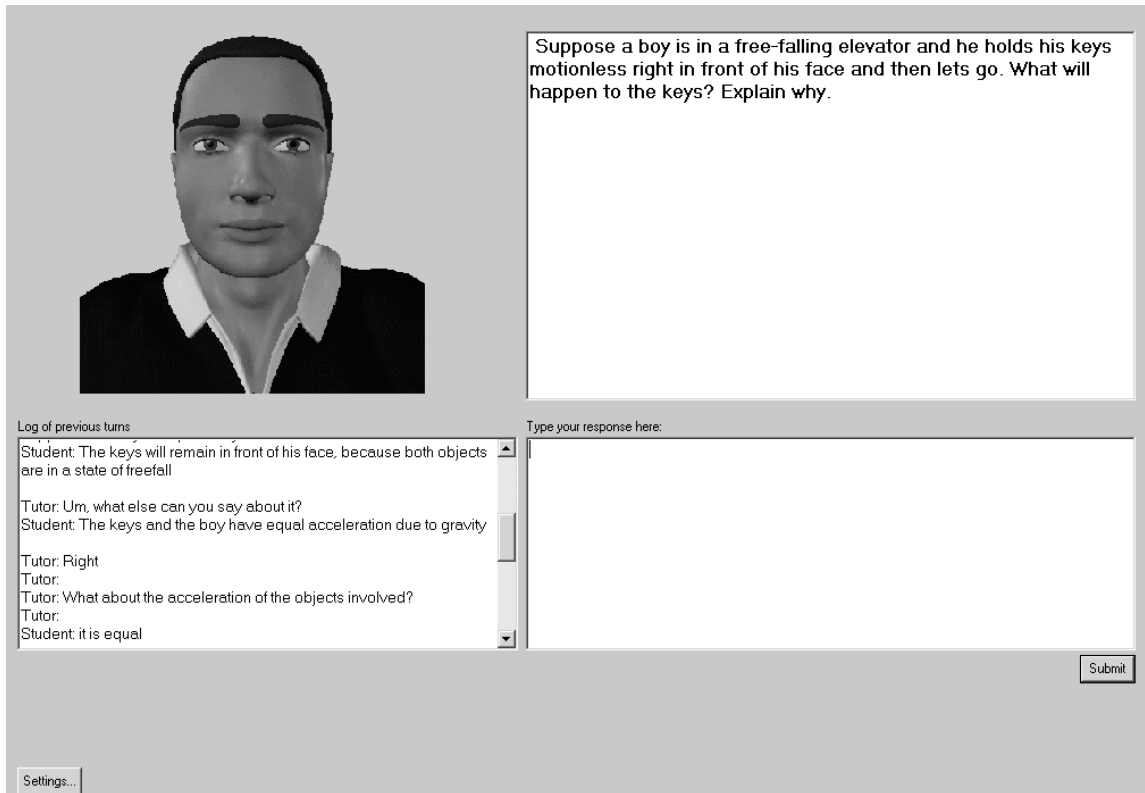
Suppose a boy is in a free-falling elevator and he holds his keys motionless right in front of his face and then lets go. What will happen to the keys? Explain why.

Log of previous turns

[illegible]

Student: The keys will remain in front of his face, because both objects are in a state of freefall

Tutor: Um, what else can you say about it?
Student: The keys and the boy have equal acceleration due to gravity

Tutor: Right
Tutor:
Tutor: What about the acceleration of the objects involved?
Tutor:
Student: it is equal

Type your response here:

Submit

Settings...